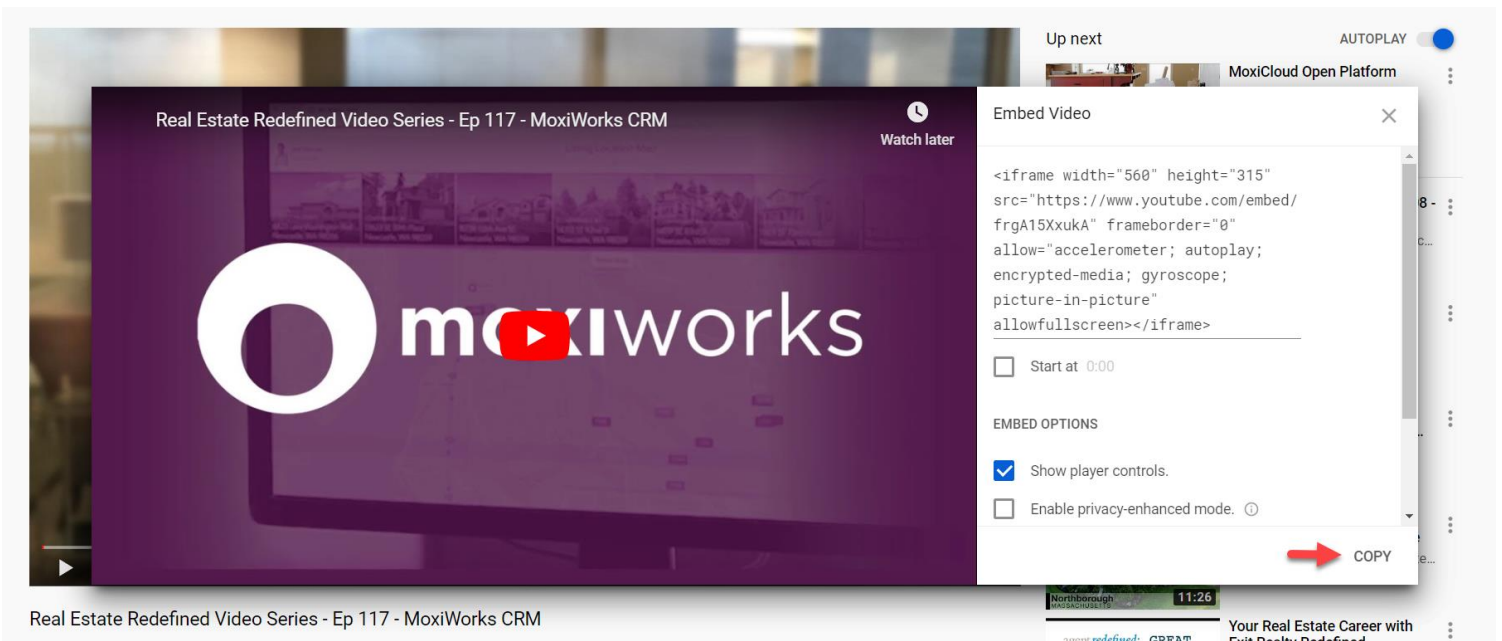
Up next
AUTOPLAY
MoxiCloud Open Platform

Real Estate Redefined Video Series - Ep 117 - MoxiWorks CRM
Watch later

moxiworks

Embed Video

<iframe width="560" height="315" src="https://www.youtube.com/embed/frgA15XxukA" frameborder="0" allow="accelerometer; autoplay; encrypted-media; gyroscope; picture-in-picture" allowfullscreen></iframe>

Start at 0:00

EMBED OPTIONS

Show player controls.

Enable privacy-enhanced mode.

COPY

8 -
c...
e
e...

Northborough MASSACHUSETTS
11:26

Your Real Estate Career with Exit Realty Redefined

Real Estate Redefined Video Series - Ep 117 - MoxiWorks CRM